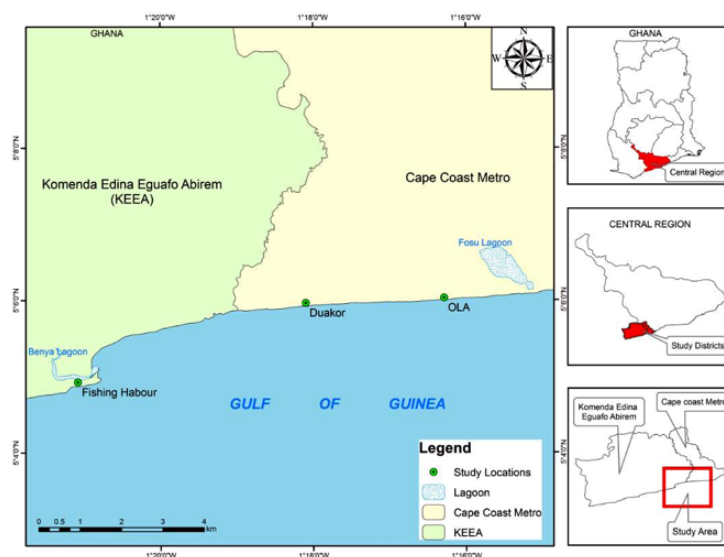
1°20'0"W
1°18'0"W
1°16'0"W

GHANA

N
S
E
W

5°8'0"N
5°6'0"N
5°4'0"N

Komenda Edina Eguafo Abirem (KEEA)

Cape Coast Metro

Fosu Lagoon

Duakor

OLA

Benya Lagoon

Fishing Habour

GULF OF GUINEA

Legend
Study Locations
Lagoon
Cape Coast Metro
KEEA

0 0.5 1 2 3 4 km

1°20'0"W
1°18'0"W
1°16'0"W

GHANA
Central Region

CENTRAL REGION
Study Districts

Komenda Edina Eguafo Abirem
Cape coast Metr
Study Area

5°8'0"N
5°6'0"N
5°4'0"N